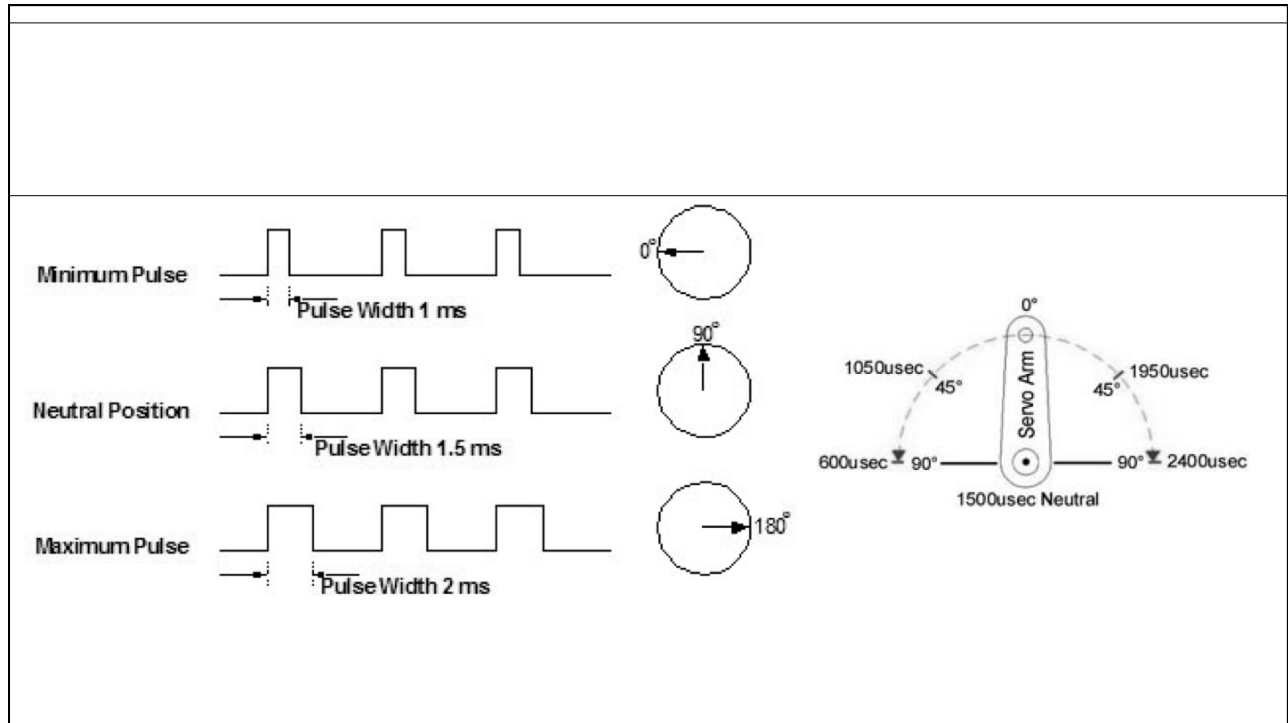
Minimum Pulse

Pulse Width 1 ms

0°

Neutral Position

Pulse Width 1.5 ms

90°

Maximum Pulse

Pulse Width 2 ms

180°

0°

Servo Arm

1050usec

45°

1950usec

45°

600usec

90°

90°

2400usec

1500usec Neutral